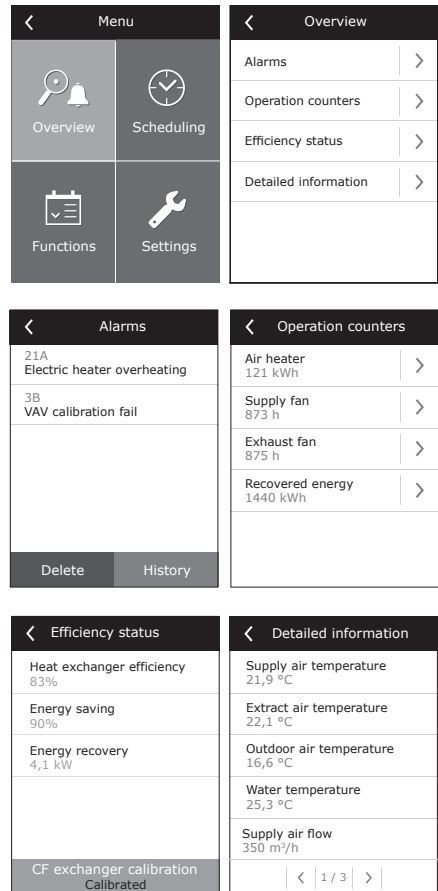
Menu

Overview

Scheduling

Functions

Settings

Overview

Alarms

Operation counters

Efficiency status

Detailed information

Alarms

21A
Electric heater overheating

3B
VAV calibration fail

Delete

History

Operation counters

Air heater
121 kWh

Supply fan
873 h

Exhaust fan
875 h

Recovered energy
1440 kWh

Efficiency status

Heat exchanger efficiency
83%

Energy saving
90%

Energy recovery
4,1 kW

CF exchanger calibration
Calibrated

Detailed information

Supply air temperature
21,9 °C

Extract air temperature
22,1 °C

Outdoor air temperature
16,6 °C

Water temperature
25,3 °C

Supply air flow
350 m³/h

1 / 3